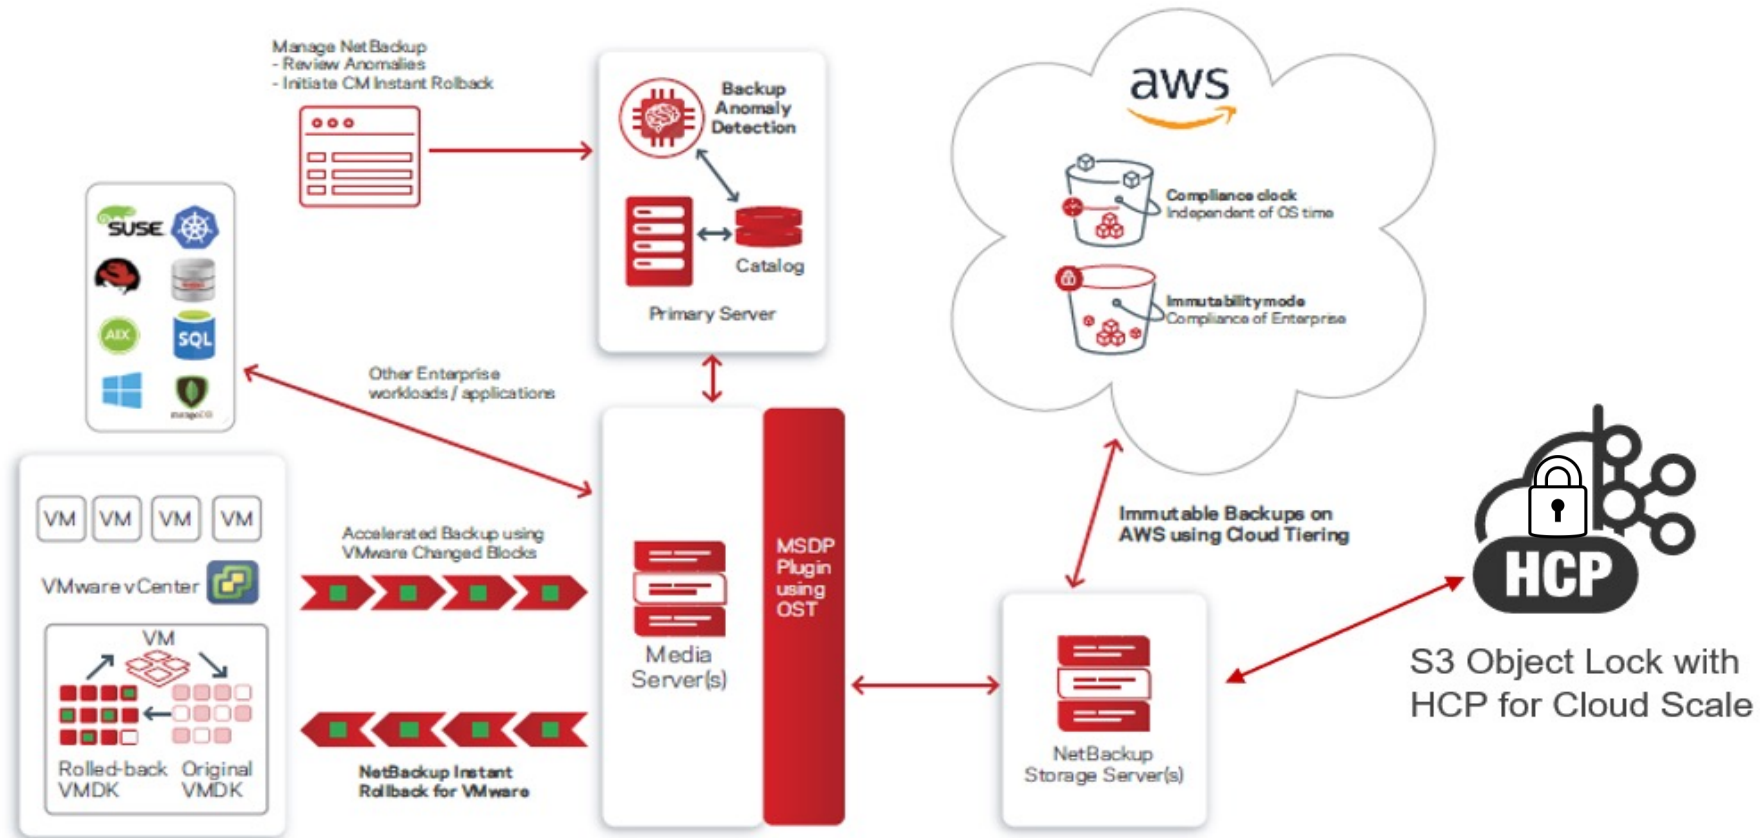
Manage NetBackup
- Review Anomalies
- Initiate CM Instant Rollback

Backup Anomaly Detection

Catalog

Primary Server

aws

Compliance clock
Independent of OS time

Immutability mode
Compliance of Enterprise

SUSE

SQL

AIX

mongoDB

Other Enterprise workloads / applications

VM VM VM VM

VMware vCenter

VM

Rolled-back VMDK

Original VMDK

Accelerated Backup using VMware Changed Blocks

NetBackup Instant Rollback for VMware

Media Server(s)

MSDP Plugin using OST

Immutable Backups on AWS using Cloud Tiering

NetBackup Storage Server(s)

HCP

S3 Object Lock with HCP for Cloud Scale